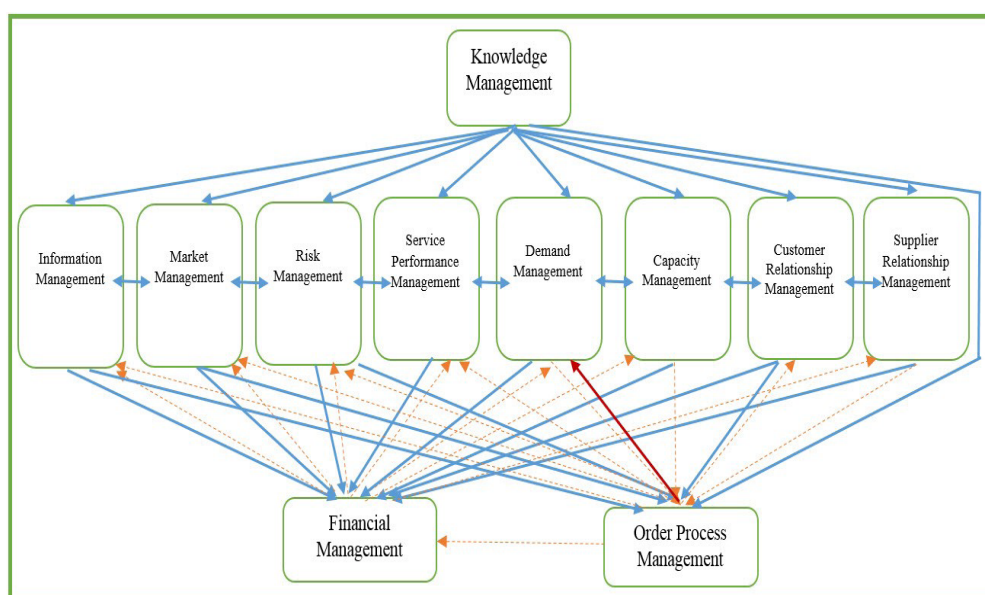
Knowledge Management

Information Management

Market Management

Risk Management

Service Performance Management

Demand Management

Capacity Management

Customer Relationship Management

Supplier Relationship Management

Financial Management

Order Process Management